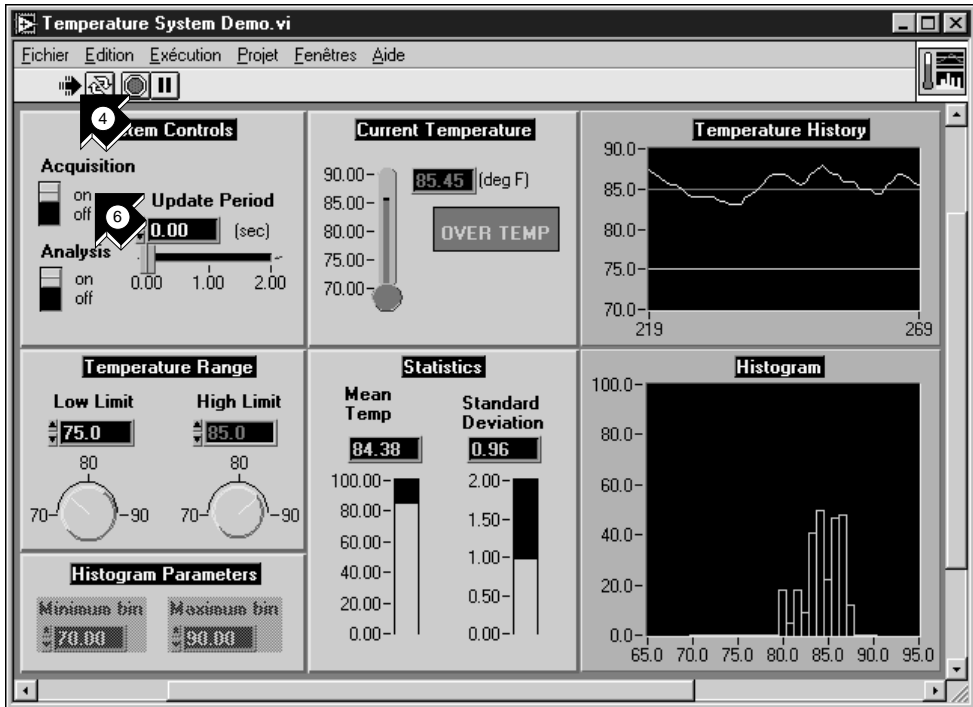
Temperature System Demo.vi

Fichier Edition Exécution Projet Fenêtres Aide

4

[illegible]tem Controls

Acquisition

on
off

6

Update Period

0.00 (sec)

Analysis

on
off

0.00 1.00 2.00

Current Temperature

90.00
85.00
80.00
75.00
70.00

85.45 (deg F)

OVER TEMP

Temperature History

90.0
85.0
80.0
75.0
70.0

219 269

Temperature Range

Low Limit

75.0

High Limit

85.0

80
70 90

80
70 90

Statistics

Mean Temp

84.38

Standard Deviation

0.96

100.00
80.00
60.00
40.00
20.00
0.00

2.00
1.50
1.00
0.50
0.00

Histogram

100.0
80.0
60.0
40.0
20.0
0.0

65.0 70.0 75.0 80.0 85.0 90.0 95.0

Histogram Parameters

Minimum bin

70.00

Maximum bin

90.00